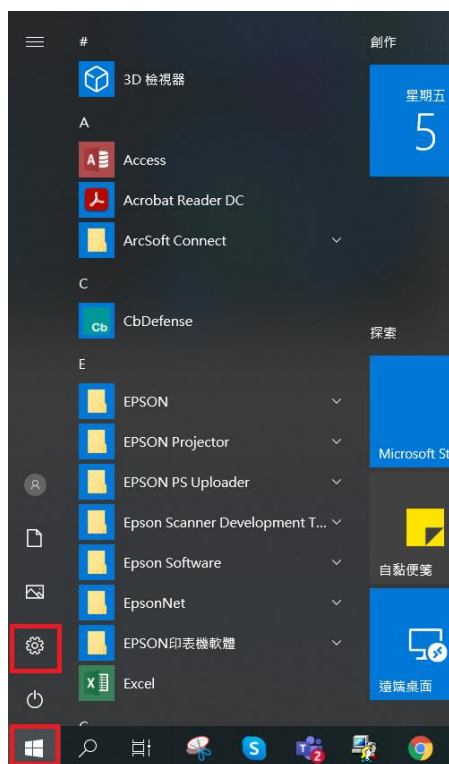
#

3D 檢視器

A

Access

Acrobat Reader DC

ArcSoft Connect

C

CbDefense

E

EPSON

EPSON Projector

EPSON PS Uploader

Epson Scanner Development T...

Epson Software

EpsonNet

EPSON印表機軟體

Excel

創作

星期五

5

探索

Microsoft St

自黏便箋

遠端桌面

Cb

2